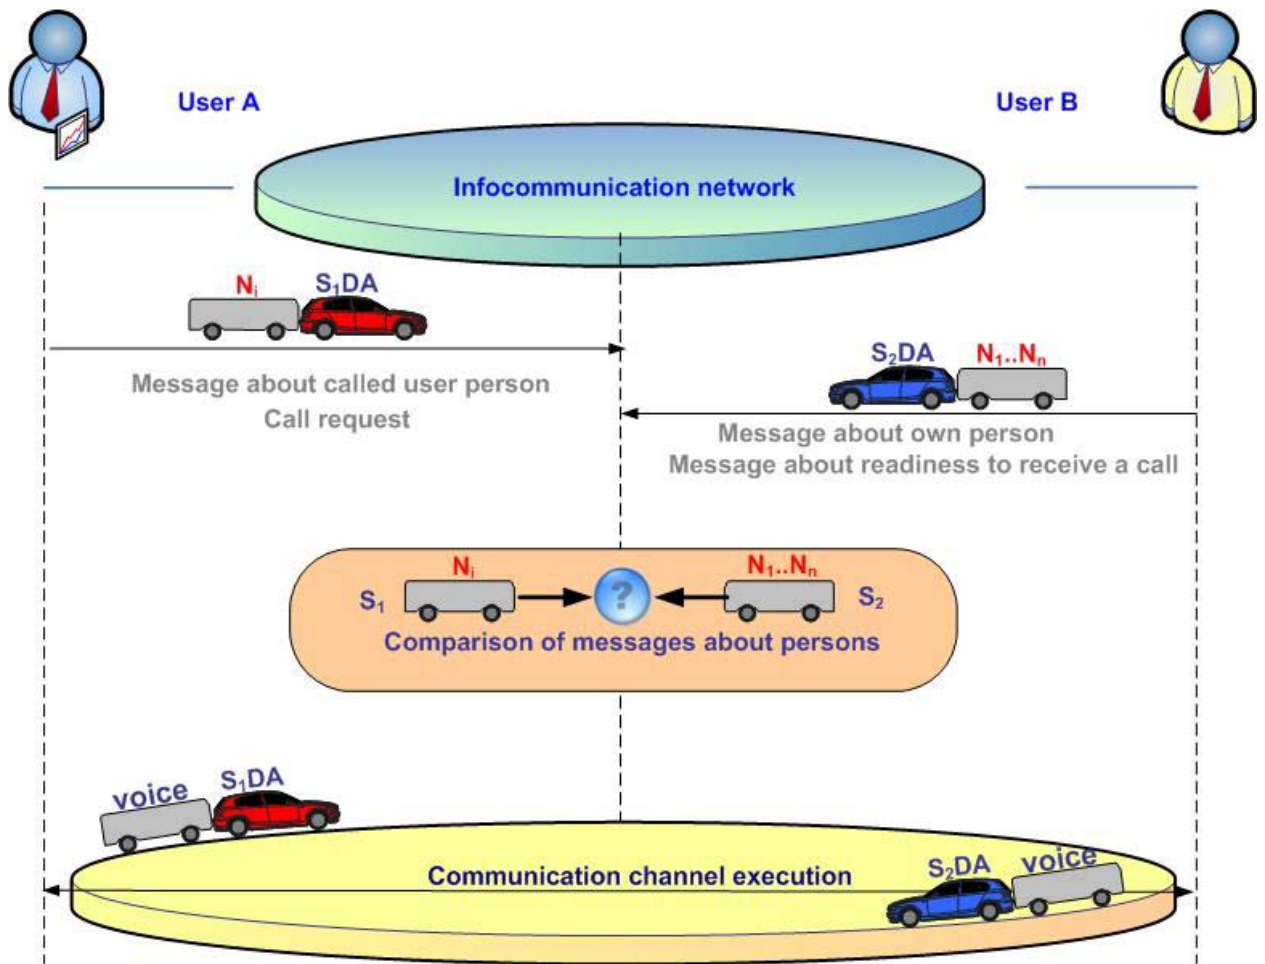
User A

User B

Infocommunication network

$N_i$ $S_1DA$

Message about called user person
Call request

$S_2DA$ $N_1..N_n$

Message about own person
Message about readiness to receive a call

$N_i$ $N_1..N_n$

$S_1$ ? $S_2$

Comparison of messages about persons

voice $S_1DA$

Communication channel execution

$S_2DA$ voice